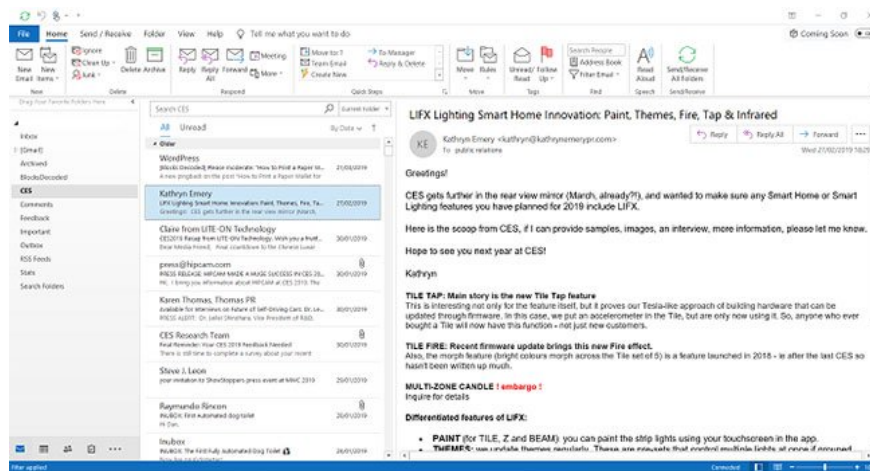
File Home Send / Receive Folder View Help Tell me what you want to do

Coming Soon

New Email New Items Ignore Clean Up Junk Delete Archive Reply Reply All Forward Meeting More Move to: ? Team Email Create New To Manager Reply & Delete Move Rules Unread/ Follow Read Up Search People Address Book Filter Email Read Aloud Send/Receive All Folders

New Delete Respond Quick Steps Move Tags Find Speech Send/Receive

Drag Your Favorite Folders Here

Inbox
[Gmail]
Archived
BlodsDecoded
CES
Comments
Feedback
Important
Outbox
RSS Feeds
Stats
Search Folders

Search CES Current Folder

All Unread By Date

Older

WordPress
[Blods Decoded] Please moderate: "How To Print a Paper W... 27/02/2019
A new pingback on the post "How to Print a Paper Wallet for

Kathryn Emery
LIFX Lighting Smart Home Innovation: Paint, Themes, Fire, Ta... 27/02/2019
Greetings! CES gets further in the rear view mirror (March,

Claire from LITE-ON Technology
CES2019 Recap from LITE-ON Technology: Wish you a fruitf... 30/01/2019
Dear Media Friend, Final countdown to the Chinese Lunar

press@hipcam.com
PRESS RELEASE: HIPCAM MADE A HUGE SUCCESS IN CES 20... 30/01/2019
Hi, I bring you information about HIPCAM at CES 2019. The

Karen Thomas, Thomas PR
Available for interviews on future of Self-Driving Cars: Dr. Le... 30/01/2019
PRESS ALERT: Dr. Lele Dhirshana, Vice President of R&D,

CES Research Team
Final Reminder: Your CES 2019 Feedback Needed! 30/01/2019
There is still time to complete a survey about your recent

Steve J. Leon
your invitation to ShowStoppers press event at MWC 2019 29/01/2019

Raymundo Rincon
INUBOX: First automated dog toilet 28/01/2019
Hi Dan,

Inubox
INUBOX: The First Fully Automated Dog Toilet 28/01/2019

LIFX Lighting Smart Home Innovation: Paint, Themes, Fire, Tap & Infrared

KE Kathryn Emery <kathryn@kathrynemerypr.com>
To public relations

Reply Reply All Forward
Wed 27/02/2019 16:29

Greetings!

CES gets further in the rear view mirror (March, already?!), and wanted to make sure any Smart Home or Smart Lighting features you have planned for 2019 include LIFX.

Here is the scoop from CES, if I can provide samples, images, an interview, more information, please let me know.

Hope to see you next year at CES!

Kathryn

TILE TAP: Main story is the new Tile Tap feature
This is interesting not only for the feature itself, but it proves our Tesla-like approach of building hardware that can be updated through firmware. In this case, we put an accelerometer in the Tile, but are only now using it. So, anyone who ever bought a Tile will now have this function - not just new customers.

TILE FIRE: Recent firmware update brings this new Fire effect.
Also, the morph feature (bright colours morph across the Tile set of 5) is a feature launched in 2018 - ie after the last CES so hasn't been written up much.

MULTI-ZONE CANDLE ! embargo !
Inquire for details

Differentiated features of LIFX:

• PAINT (for TILE, Z and BEAM): you can paint the strip lights using your touchscreen in the app.
• THEMES: we update themes regularly. These are pre-sets that control multiple lights at once if grouped

Filter applied Connected